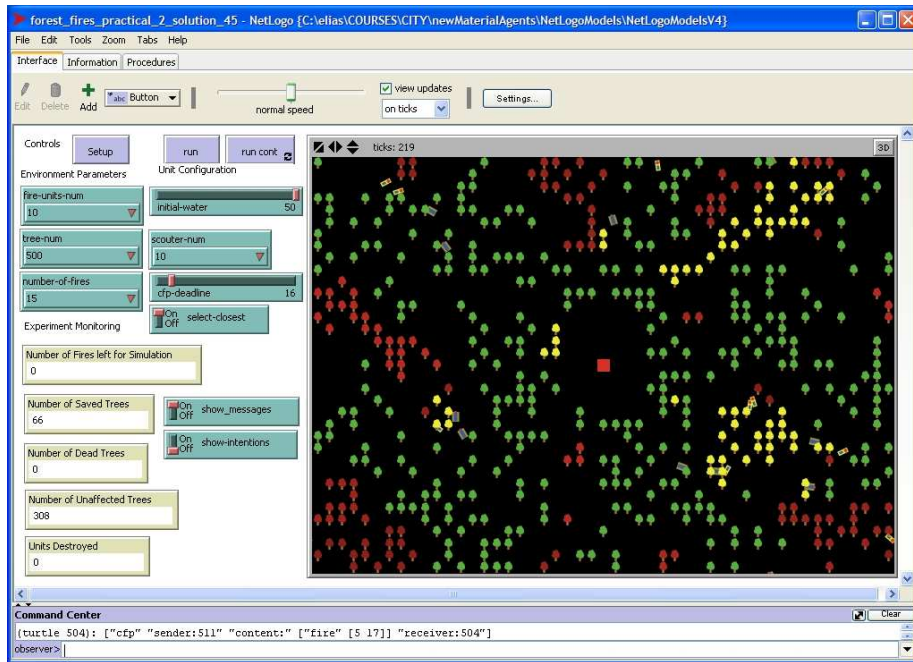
forest_fires_practical_2_solution_45 - NetLogo {C:\elias\COURSES\CITY\newMaterialAgents\NetLogoModels\NetLogoModelsV4}

File Edit Tools Zoom Tabs Help

Interface Information Procedures

Edit Delete Add Button

normal speed

view updates

on ticks

Settings...

Controls

Setup

run

run cont

Environment Parameters

Unit Configuration

fire-units-num
10

initial-water
50

tree-num
500

scouter-num
10

number-of-fires
15

cfp-deadline
16

On Off select-closest

Experiment Monitoring

Number of Fires left for Simulation
0

Number of Saved Trees
66

On Off show_messages

On Off show-intentions

Number of Dead Trees
0

Number of Unaffected Trees
308

Units Destroyed
0

ticks: 219

3D

Command Center

Clear

(turtle 504): ["cfp" "sender:511" "content:" ["fire" [5 17]] "receiver:504"]

observer>